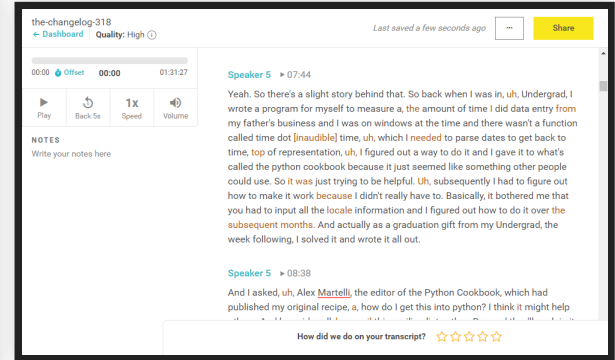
the-changelog-318
← Dashboard Quality: High ⓘ

Last saved a few seconds ago ··· Share

00:00 Offset 00:00 01:31:27

Play Back 5s 1x Speed Volume

NOTES
Write your notes here

Speaker 5 ▸ 07:44

Yeah. So there's a slight story behind that. So back when I was in, uh, Undergrad, I wrote a program for myself to measure a, the amount of time I did data entry from my father's business and I was on windows at the time and there wasn't a function called time dot [inaudible] time, uh, which I needed to parse dates to get back to time, top of representation, uh, I figured out a way to do it and I gave it to what's called the python cookbook because it just seemed like something other people could use. So it was just trying to be helpful. Uh, subsequently I had to figure out how to make it work because I didn't really have to. Basically, it bothered me that you had to input all the locale information and I figured out how to do it over the subsequent months. And actually as a graduation gift from my Undergrad, the week following, I solved it and wrote it all out.

Speaker 5 ▸ 08:38

And I asked, uh, Alex Martelli, the editor of the Python Cookbook, which had published my original recipe, a, how do I get this into python? I think it might help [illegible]

How did we do on your transcript? ☆☆☆☆☆